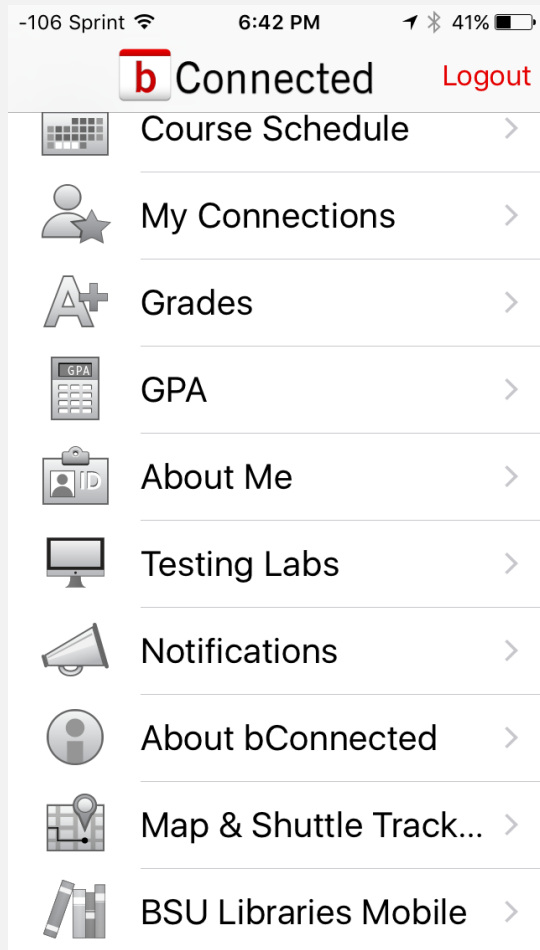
-106 Sprint 6:42 PM 41%

b Connected Logout

Course Schedule

My Connections

Grades

GPA

GPA

About Me

ID

Testing Labs

Notifications

About bConnected

Map & Shuttle Track...

BSU Libraries Mobile